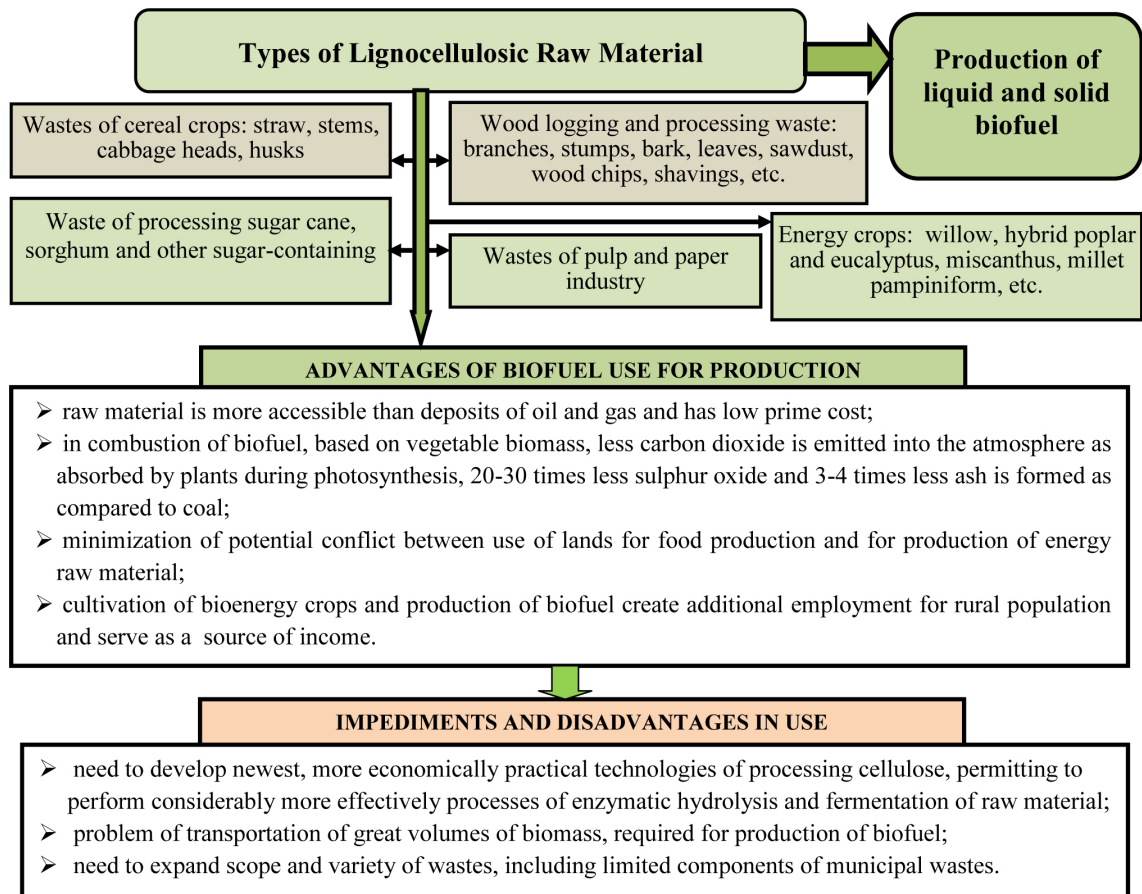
Types of Lignocellulosic Raw Material

Production of liquid and solid biofuel

Wastes of cereal crops: straw, stems, cabbage heads, husks

Wood logging and processing waste: branches, stumps, bark, leaves, sawdust, wood chips, shavings, etc.

Waste of processing sugar cane, sorghum and other sugar-containing

Wastes of pulp and paper industry

Energy crops: willow, hybrid poplar and eucalyptus, miscanthus, millet pampiniform, etc.

ADVANTAGES OF BIOFUEL USE FOR PRODUCTION

➢ raw material is more accessible than deposits of oil and gas and has low prime cost;
➢ in combustion of biofuel, based on vegetable biomass, less carbon dioxide is emitted into the atmosphere as absorbed by plants during photosynthesis, 20-30 times less sulphur oxide and 3-4 times less ash is formed as compared to coal;
➢ minimization of potential conflict between use of lands for food production and for production of energy raw material;
➢ cultivation of bioenergy crops and production of biofuel create additional employment for rural population and serve as a source of income.

IMPEDIMENTS AND DISADVANTAGES IN USE

➢ need to develop newest, more economically practical technologies of processing cellulose, permitting to perform considerably more effectively processes of enzymatic hydrolysis and fermentation of raw material;
➢ problem of transportation of great volumes of biomass, required for production of biofuel;
➢ need to expand scope and variety of wastes, including limited components of municipal wastes.